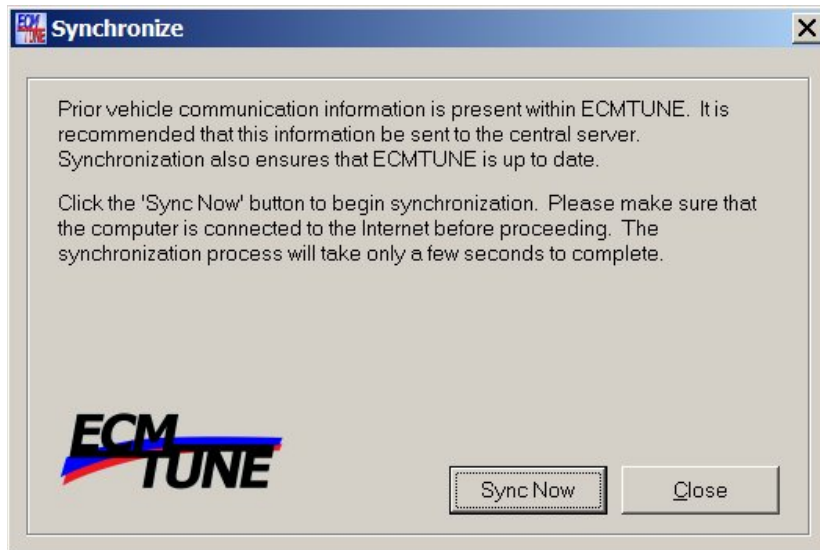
ECM TUNE Synchronize

Prior vehicle communication information is present within ECMTUNE. It is recommended that this information be sent to the central server. Synchronization also ensures that ECMTUNE is up to date.

Click the 'Sync Now' button to begin synchronization. Please make sure that the computer is connected to the Internet before proceeding. The synchronization process will take only a few seconds to complete.

ECM TUNE

Sync Now

Close